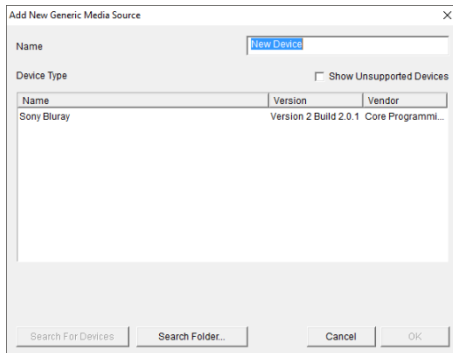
Add New Generic Media Source

×

Name

New Device

Device Type

Show Unsupported Devices

| Name | Version | Vendor |
|---|---|---|
| Sony Bluray | Version 2 Build 2.0.1 | Core Programmi... |

Search For Devices

Search Folder...

Cancel

OK